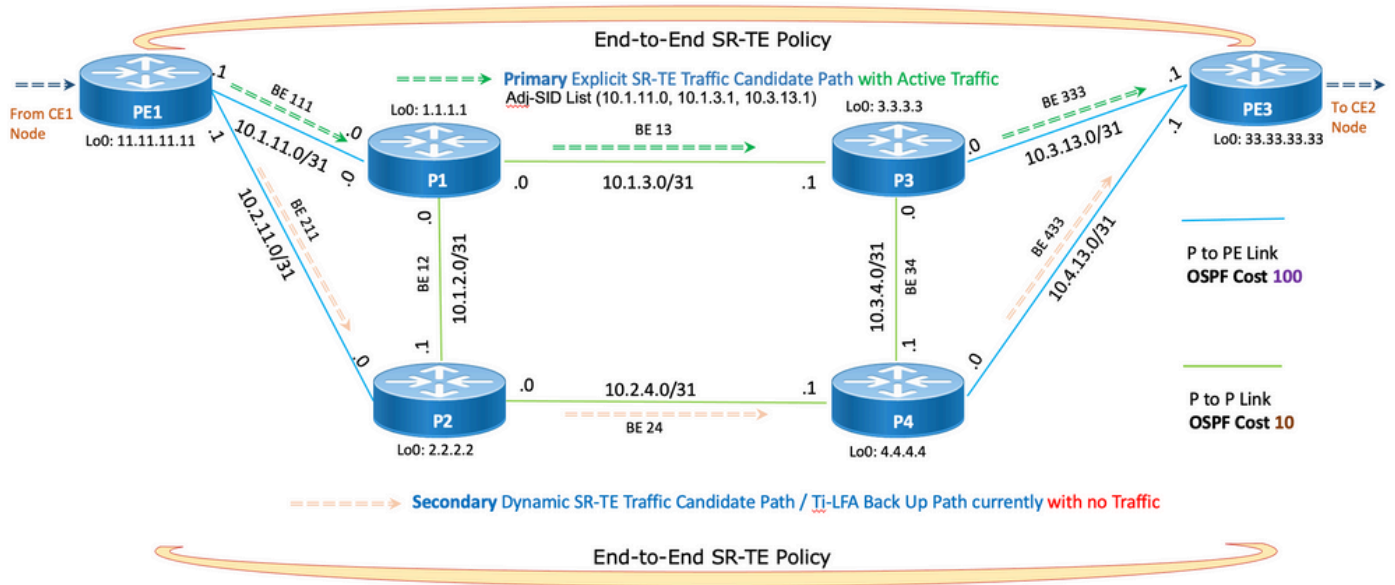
End-to-End SR-TE Policy

From CE1 Node

PE1

Lo0: 11.11.11.11

.1

BE 111

.0

10.1.11.0/31

.0

.1

10.2.11.0/31

BE 211

.0

Primary Explicit SR-TE Traffic Candidate Path with Active Traffic

Adj-SID List (10.1.11.0, 10.1.3.1, 10.3.13.1)

Lo0: 1.1.1.1

P1

.0

BE 13

10.1.3.0/31

.1

.0

BE 12

10.1.2.0/31

.1

P2

Lo0: 2.2.2.2

.0

10.2.4.0/31

BE 24

.1

P4

Lo0: 4.4.4.4

Lo0: 3.3.3.3

P3

.0

10.3.4.0/31

BE 34

.1

BE 333

.0

10.3.13.0/31

.1

PE3

Lo0: 33.33.33.33

To CE2 Node

.1

10.4.13.0/31

BE 433

.0

P to PE Link

OSPF Cost 100

P to P Link

OSPF Cost 10

Secondary Dynamic SR-TE Traffic Candidate Path / Ti-LFA Back Up Path currently with no Traffic

End-to-End SR-TE Policy